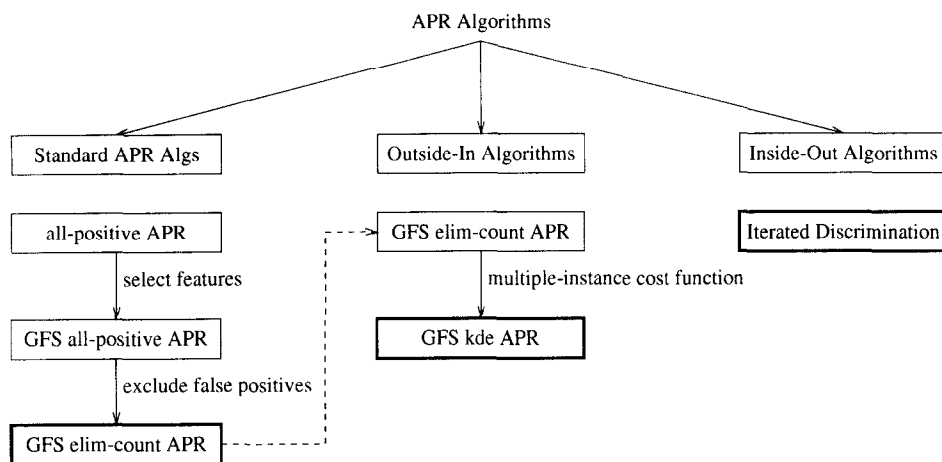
APR Algorithms

Standard APR Algs

Outside-In Algorithms

Inside-Out Algorithms

all-positive APR

select features

GFS all-positive APR

exclude false positives

GFS elim-count APR

GFS elim-count APR

multiple-instance cost function

GFS kde APR

Iterated Discrimination